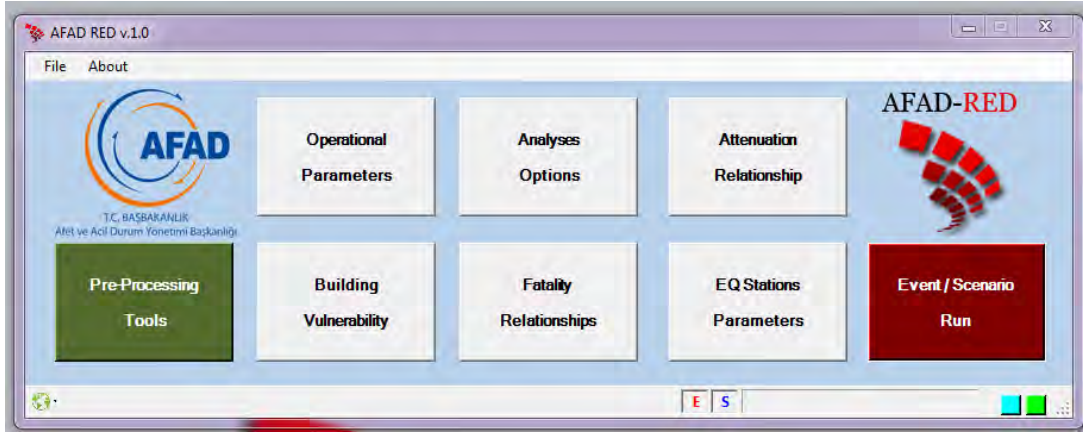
AFAD RED v.1.0

File About

AFAD
T.C. BAŞBAKANLIK
Afet ve Acil Durum Yönetimi Başkanlığı

Operational Parameters

Analyses Options

Attenuation Relationship

AFAD-RED

Pre-Processing Tools

Building Vulnerability

Fatality Relationships

EQ Stations Parameters

Event / Scenario Run

E S